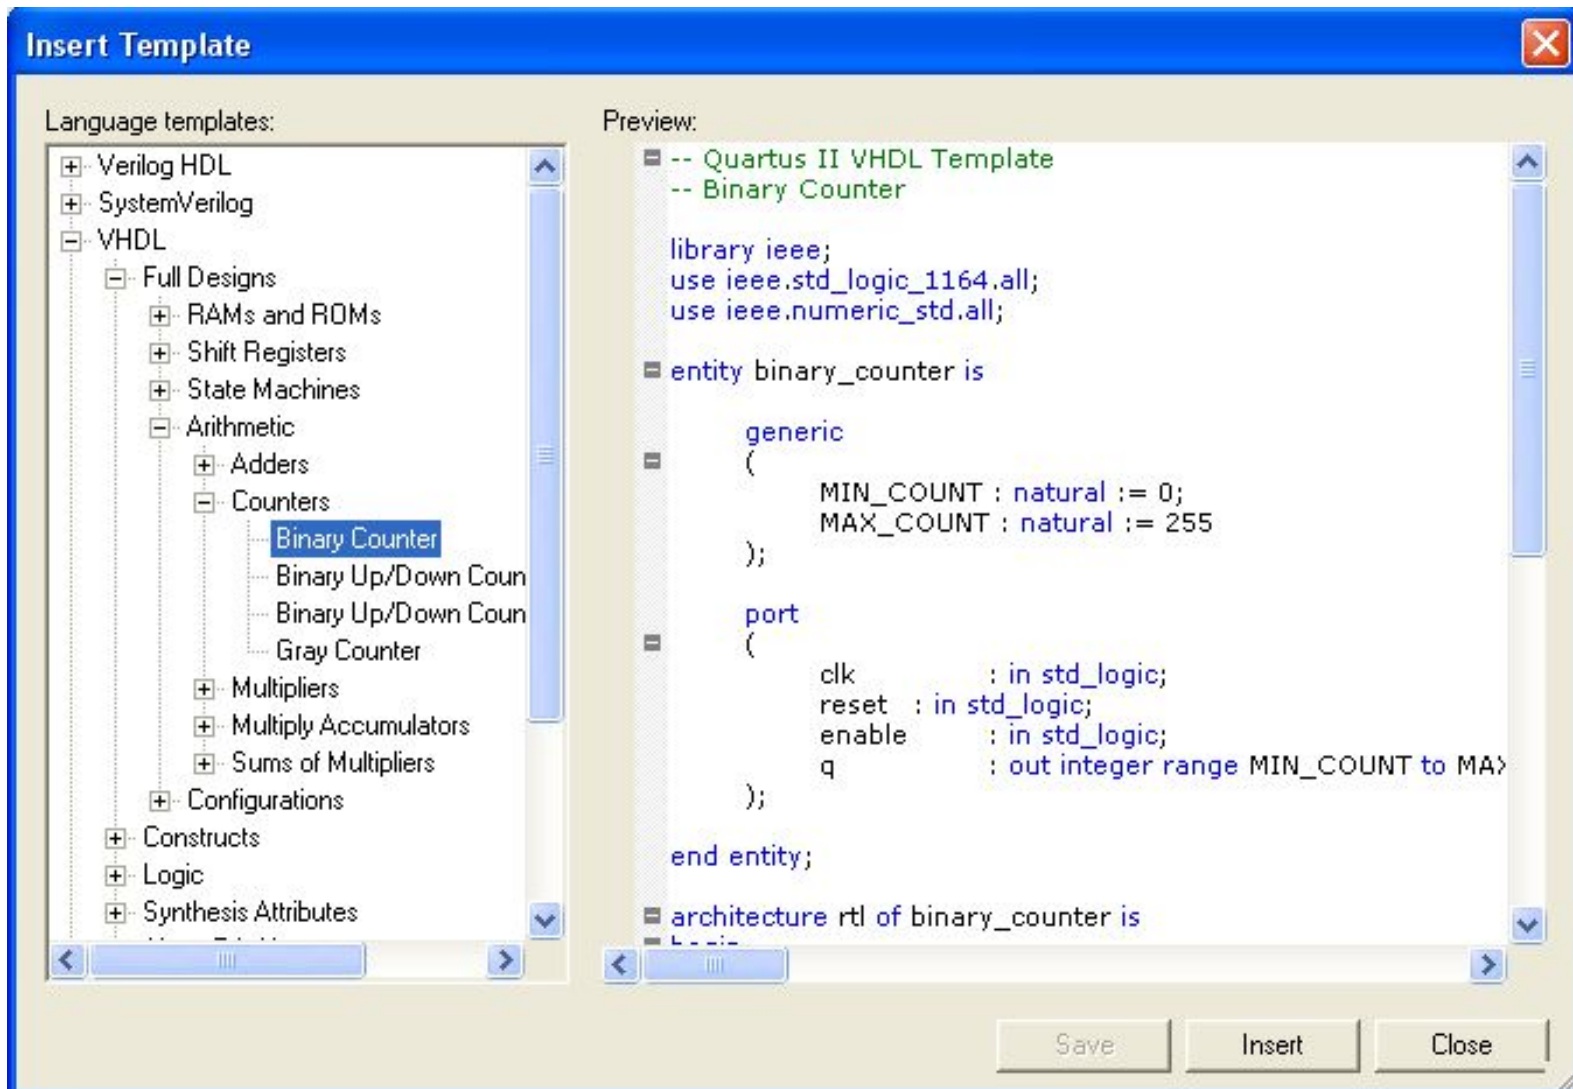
Insert Template

Language templates:

Verilog HDL
SystemVerilog
VHDL
Full Designs
RAMs and ROMs
Shift Registers
State Machines
Arithmetic
Adders
Counters
Binary Counter
Binary Up/Down Coun
Binary Up/Down Coun
Gray Counter
Multipliers
Multiply Accumulators
Sums of Multipliers
Configurations
Constructs
Logic
Synthesis Attributes
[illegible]

Preview:

-- Quartus II VHDL Template
-- Binary Counter

library ieee;
use ieee.std_logic_1164.all;
use ieee.numeric_std.all;

entity binary_counter is

generic
(
MIN_COUNT : natural := 0;
MAX_COUNT : natural := 255
);

port
(
clk : in std_logic;
reset : in std_logic;
enable : in std_logic;
q : out integer range MIN_COUNT to MA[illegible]
);

end entity;

architecture rtl of binary_counter is
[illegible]

Save
Insert
Close